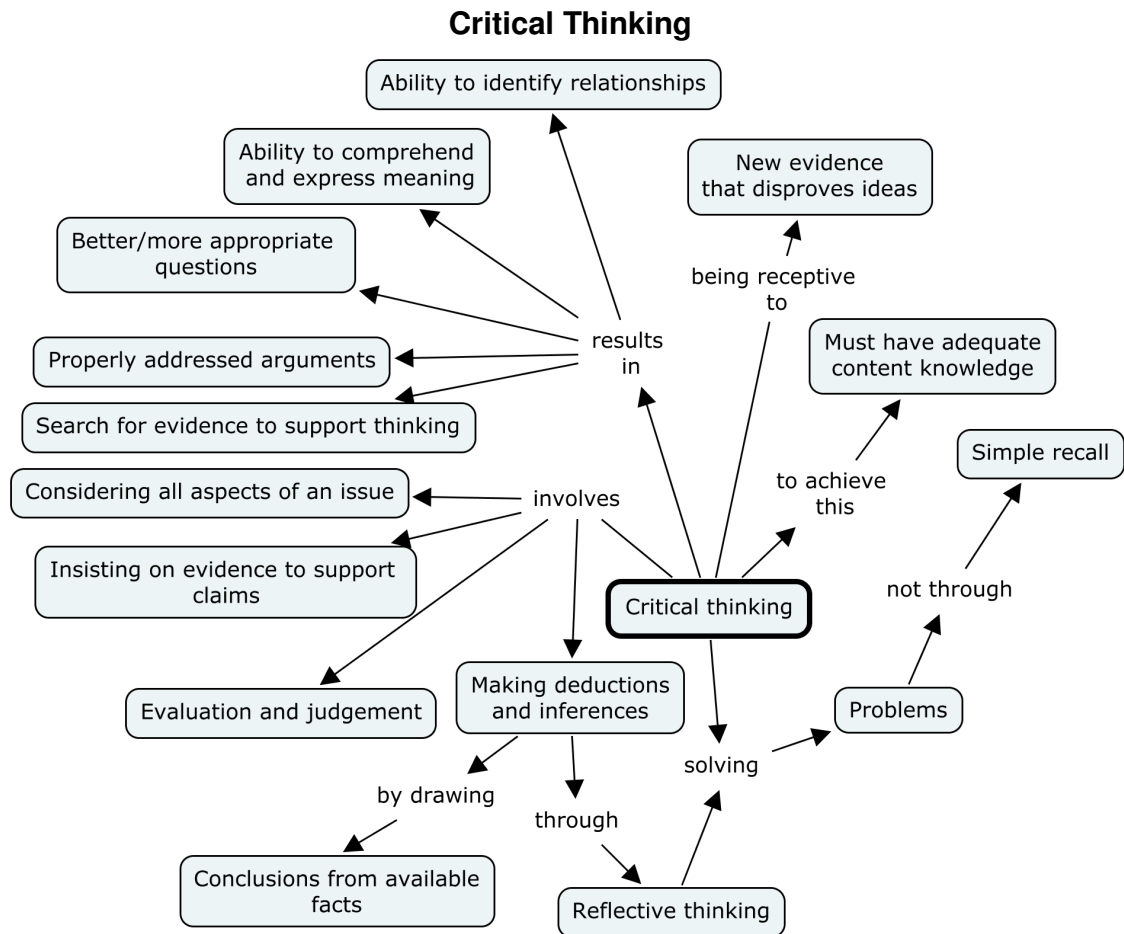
Critical Thinking

Ability to identify relationships

Ability to comprehend and express meaning

New evidence that disproves ideas

Better/more appropriate questions

being receptive to

results in

Must have adequate content knowledge

Properly addressed arguments

Search for evidence to support thinking

Simple recall

to achieve this

Considering all aspects of an issue

involves

Insisting on evidence to support claims

not through

Critical thinking

Evaluation and judgement

Making deductions and inferences

Problems

solving

by drawing

through

Conclusions from available facts

Reflective thinking